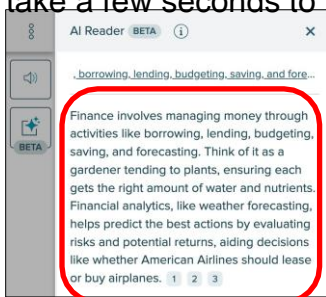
take a few seconds to

AI Reader BETA

, borrowing, lending, budgeting, saving, and fore...

BETA

Finance involves managing money through activities like borrowing, lending, budgeting, saving, and forecasting. Think of it as a gardener tending to plants, ensuring each gets the right amount of water and nutrients. Financial analytics, like weather forecasting, helps predict the best actions by evaluating risks and potential returns, aiding decisions like whether American Airlines should lease or buy airplanes. 1 2 3